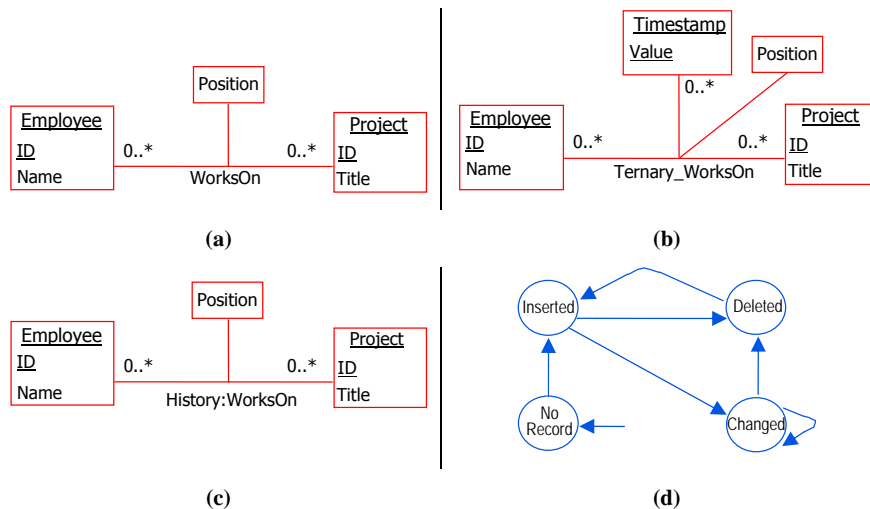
Position

Employee
ID
Name

0..*

0..*

Project
ID
Title

WorksOn

(a)

Timestamp
Value

Position

0..*

Employee
ID
Name

0..*

0..*

Project
ID
Title

Ternary_WorksOn

(b)

Position

Employee
ID
Name

0..*

0..*

Project
ID
Title

History:WorksOn

(c)

Inserted

Deleted

No Record

Changed

(d)